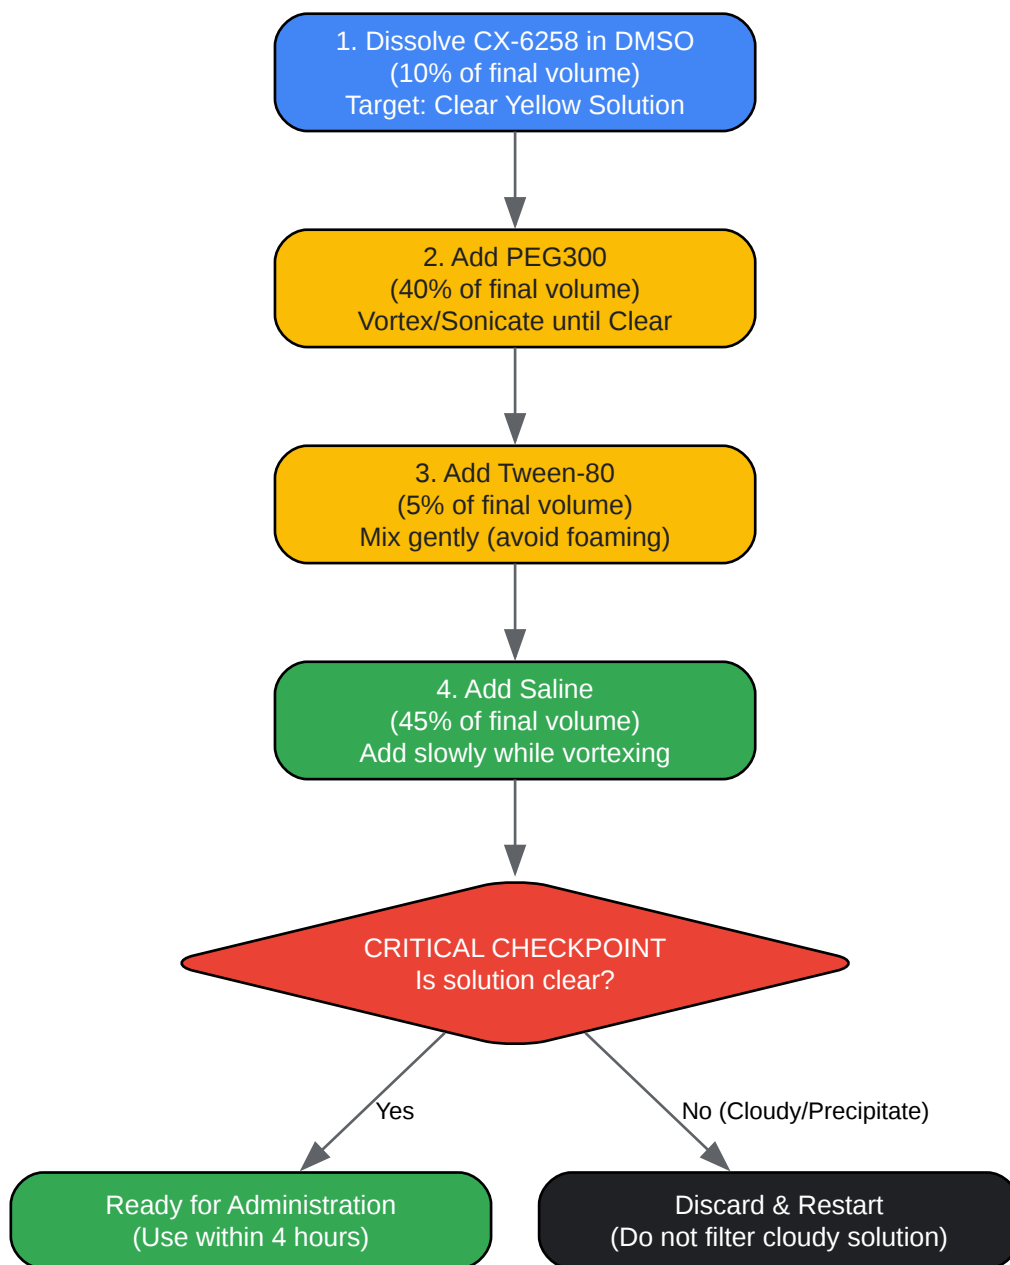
1. Dissolve CX-6258 in DMSO
(10% of final volume)
Target: Clear Yellow Solution

2. Add PEG300
(40% of final volume)
Vortex/Sonicate until Clear

3. Add Tween-80
(5% of final volume)
Mix gently (avoid foaming)

4. Add Saline
(45% of final volume)
Add slowly while vortexing

CRITICAL CHECKPOINT
Is solution clear?

Yes

No (Cloudy/Precipitate)

Ready for Administration
(Use within 4 hours)

Discard & Restart
(Do not filter cloudy solution)